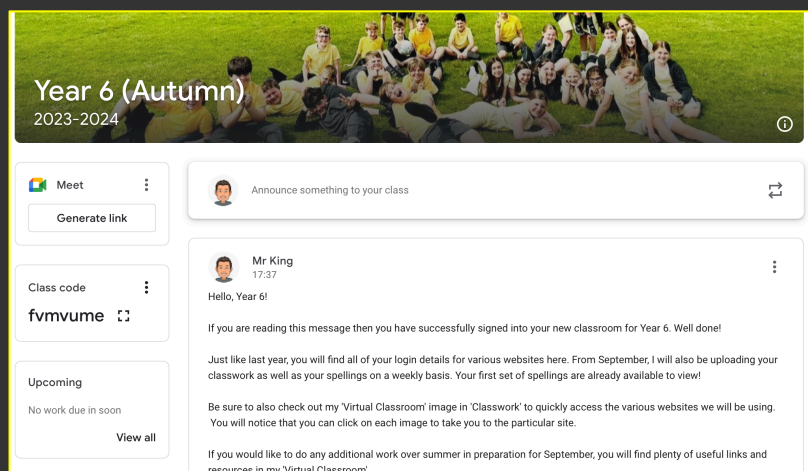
Year 6 (Autumn)
2023-2024

Meet
Generate link

Class code
fvmvume

Upcoming
No work due in soon
View all

Announce something to your class

Mr King
17:37

Hello, Year 6!

If you are reading this message then you have successfully signed into your new classroom for Year 6. Well done!

Just like last year, you will find all of your login details for various websites here. From September, I will also be uploading your classwork as well as your spellings on a weekly basis. Your first set of spellings are already available to view!

Be sure to also check out my 'Virtual Classroom' image in 'Classwork' to quickly access the various websites we will be using. You will notice that you can click on each image to take you to the particular site.

If you would like to do any additional work over summer in preparation for September, you will find plenty of useful links and resources in my 'Virtual Classroom'.